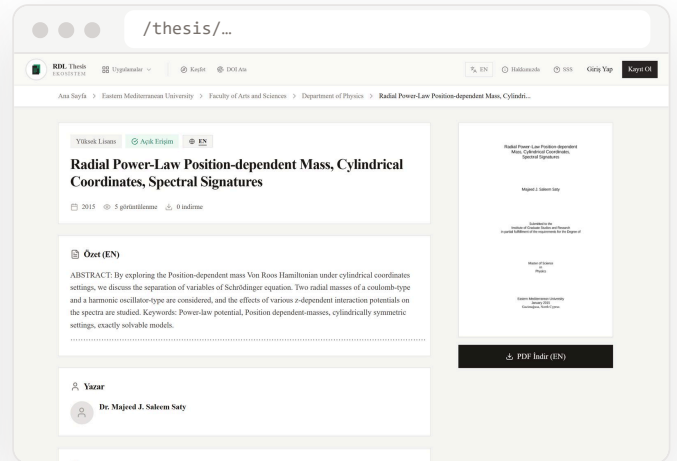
/thesis/...

RDL Thesis EKOSISTEM

Uygulamalar

Keşfet

DOI Ara

EN

Hakkımızda

SSS

Giriş Yap

Kayıt Ol

Ana Sayfa > Eastern Mediterranean University > Faculty of Arts and Sciences > Department of Physics > Radial Power-Law Position-dependent Mass, Cylindri...

Yüksek Lisans

Açık Erişim

EN

Radial Power-Law Position-dependent Mass, Cylindrical Coordinates, Spectral Signatures

2015 5 görüntülenme 0 indirme

Özet (EN)

ABSTRACT: By exploring the Position-dependent mass Von Roos Hamiltonian under cylindrical coordinates settings, we discuss the separation of variables of Schrödinger equation. Two radial masses of a coulomb-type and a harmonic oscillator-type are considered, and the effects of various z-dependent interaction potentials on the spectra are studied. Keywords: Power-law potential, Position dependent-masses, cylindrically symmetric settings, exactly solvable models.

Yazar

Dr. Majeed J. Saleem Saty

Radial Power-Law Position-dependent Mass, Cylindrical Coordinates, Spectral Signatures

Majeed J. Saleem Saty

Submitted to the Institute of Graduate Studies and Research in partial fulfillment of the requirements for the Degree of

Master of Science in Physics

Eastern Mediterranean University January 2015 Gazimağusa, North Cyprus

PDF İndir (EN)